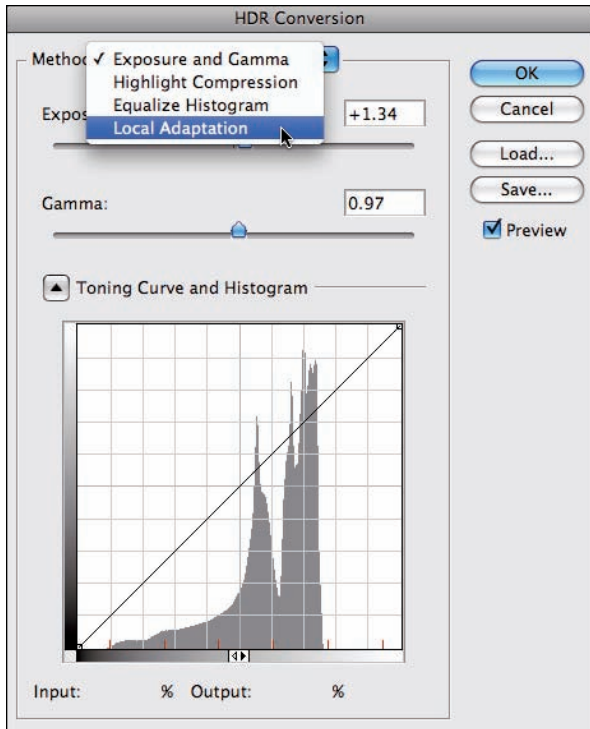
HDR Conversion

Methoc ✓ Exposure and Gamma
Highlight Compression
Equalize Histogram
Local Adaptation

Expos

+1.34

Gamma:

0.97

OK

Cancel

Load...

Save...

Preview

Toning Curve and Histogram

Input: % Output: %